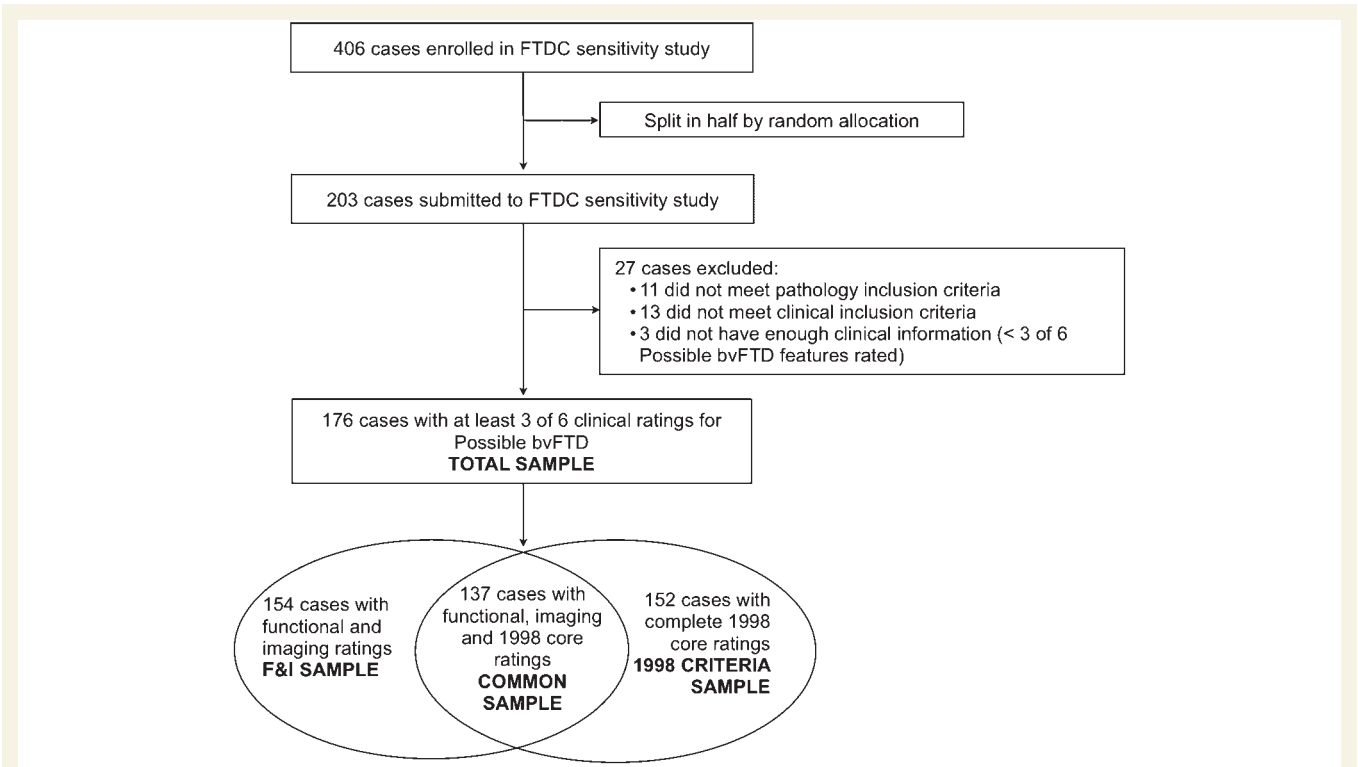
406 cases enrolled in FTDC sensitivity study

Split in half by random allocation

203 cases submitted to FTDC sensitivity study

27 cases excluded:
• 11 did not meet pathology inclusion criteria
• 13 did not meet clinical inclusion criteria
• 3 did not have enough clinical information (< 3 of 6 Possible bvFTD features rated)

176 cases with at least 3 of 6 clinical ratings for Possible bvFTD
**TOTAL SAMPLE**

154 cases with functional and imaging ratings
**F&I SAMPLE**

137 cases with functional, imaging and 1998 core ratings
**COMMON SAMPLE**

152 cases with complete 1998 core ratings
**1998 CRITERIA SAMPLE**